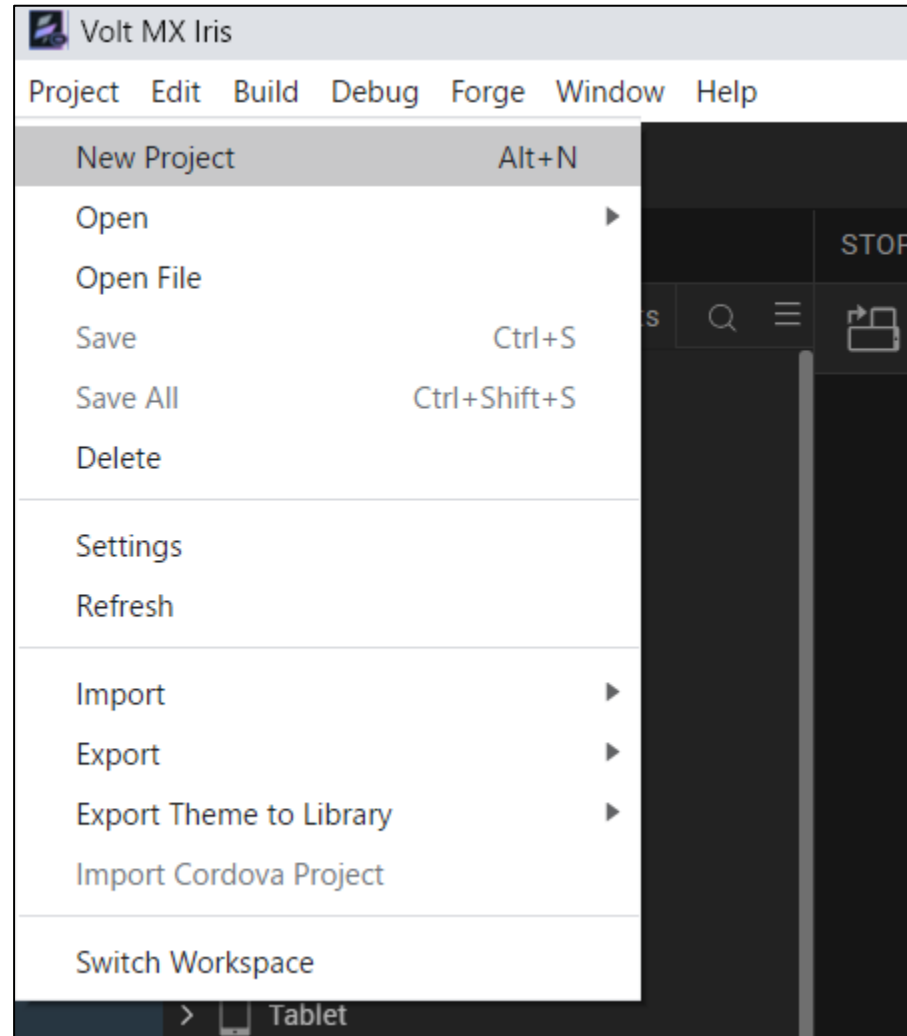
Volt MX Iris

Project Edit Build Debug Forge Window Help

New Project Alt+N
Open
Open File
Save Ctrl+S
Save All Ctrl+Shift+S
Delete

Settings
Refresh

Import
Export
Export Theme to Library
Import Cordova Project

Switch Workspace

STO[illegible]

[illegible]s

Tablet